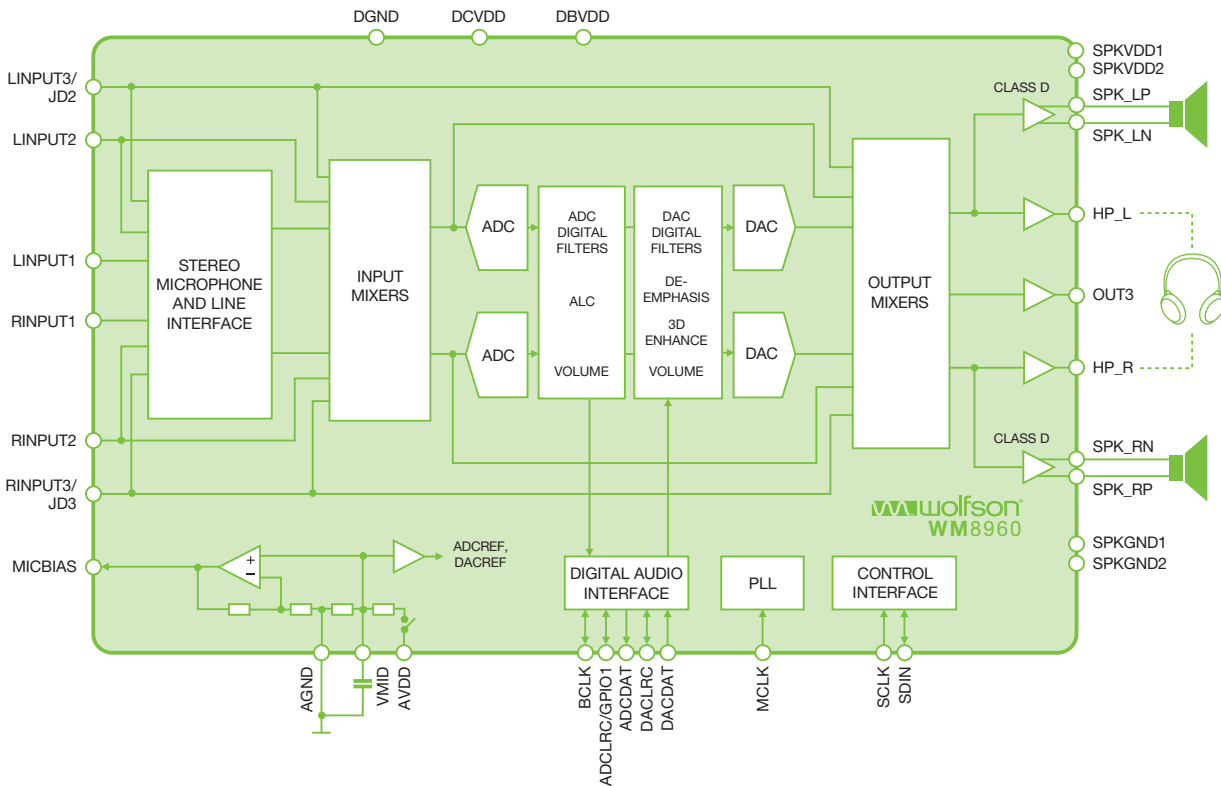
DGND DCVDD DBVDD

LINPUT3/ JD2

LINPUT2

LINPUT1

RINPUT1

RINPUT2

RINPUT3/ JD3

MICBIAS

STEREO MICROPHONE AND LINE INTERFACE

INPUT MIXERS

ADC

ADC

ADC DIGITAL FILTERS

ALC

VOLUME

DAC DIGITAL FILTERS

DE-EMPHASIS

3D ENHANCE

VOLUME

DAC

DAC

OUTPUT MIXERS

SPKVDD1
SPKVDD2

CLASS D

SPK_LP
SPK_LN

HP_L

OUT3

HP_R

CLASS D

SPK_RN
SPK_RP

wolfson
WM8960

SPKGND1
SPKGND2

+
−

ADCREF, DACREF

DIGITAL AUDIO INTERFACE

PLL

CONTROL INTERFACE

AGND VMID AVDD

BCLK ADCLRC/GPIO1 ADCDAT DACLRC DACDAT

MCLK

SCLK SDIN